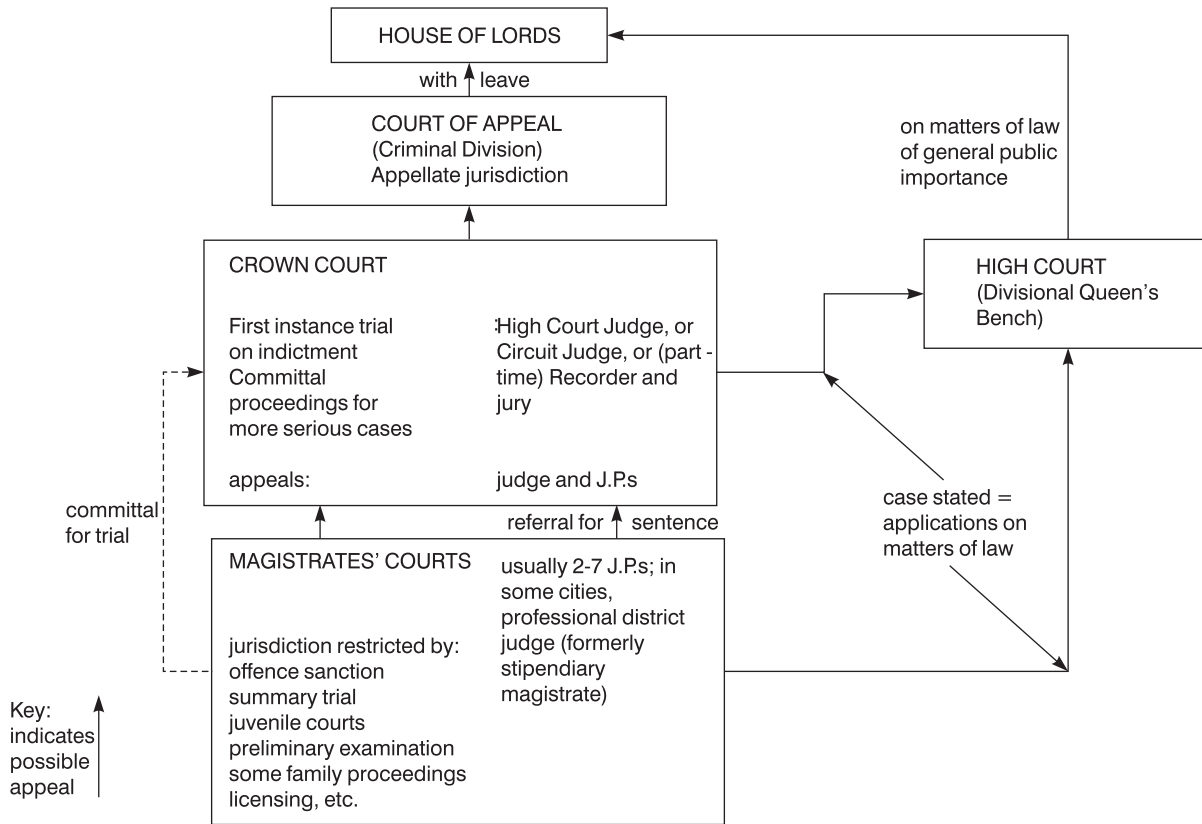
HOUSE OF LORDS

with leave

COURT OF APPEAL
(Criminal Division)
Appellate jurisdiction

on matters of law of general public importance

CROWN COURT

First instance trial on indictment
Committal proceedings for more serious cases

High Court Judge, or Circuit Judge, or (part - time) Recorder and jury

appeals:

judge and J.P.s

HIGH COURT
(Divisional Queen's Bench)

case stated = applications on matters of law

committal for trial

referral for sentence

MAGISTRATES' COURTS

usually 2-7 J.P.s; in some cities, professional district judge (formerly stipendiary magistrate)

jurisdiction restricted by:
offence sanction
summary trial
juvenile courts
preliminary examination
some family proceedings
licensing, etc.

Key: indicates possible appeal